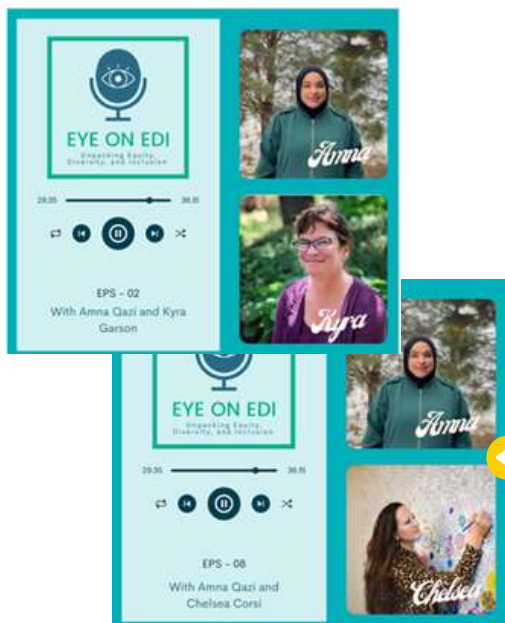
EYE ON EDI
Unpacking Equity, Diversity, and Inclusion

29:35 36:15

EPS - 02
With Amna Qazi and Kyra Garson

Amna
Kyra

EYE ON EDI
Unpacking Equity, Diversity, and Inclusion

29:35 36:15

EPS - 08
With Amna Qazi and Chelsea Corsi

Amna
Chelsea